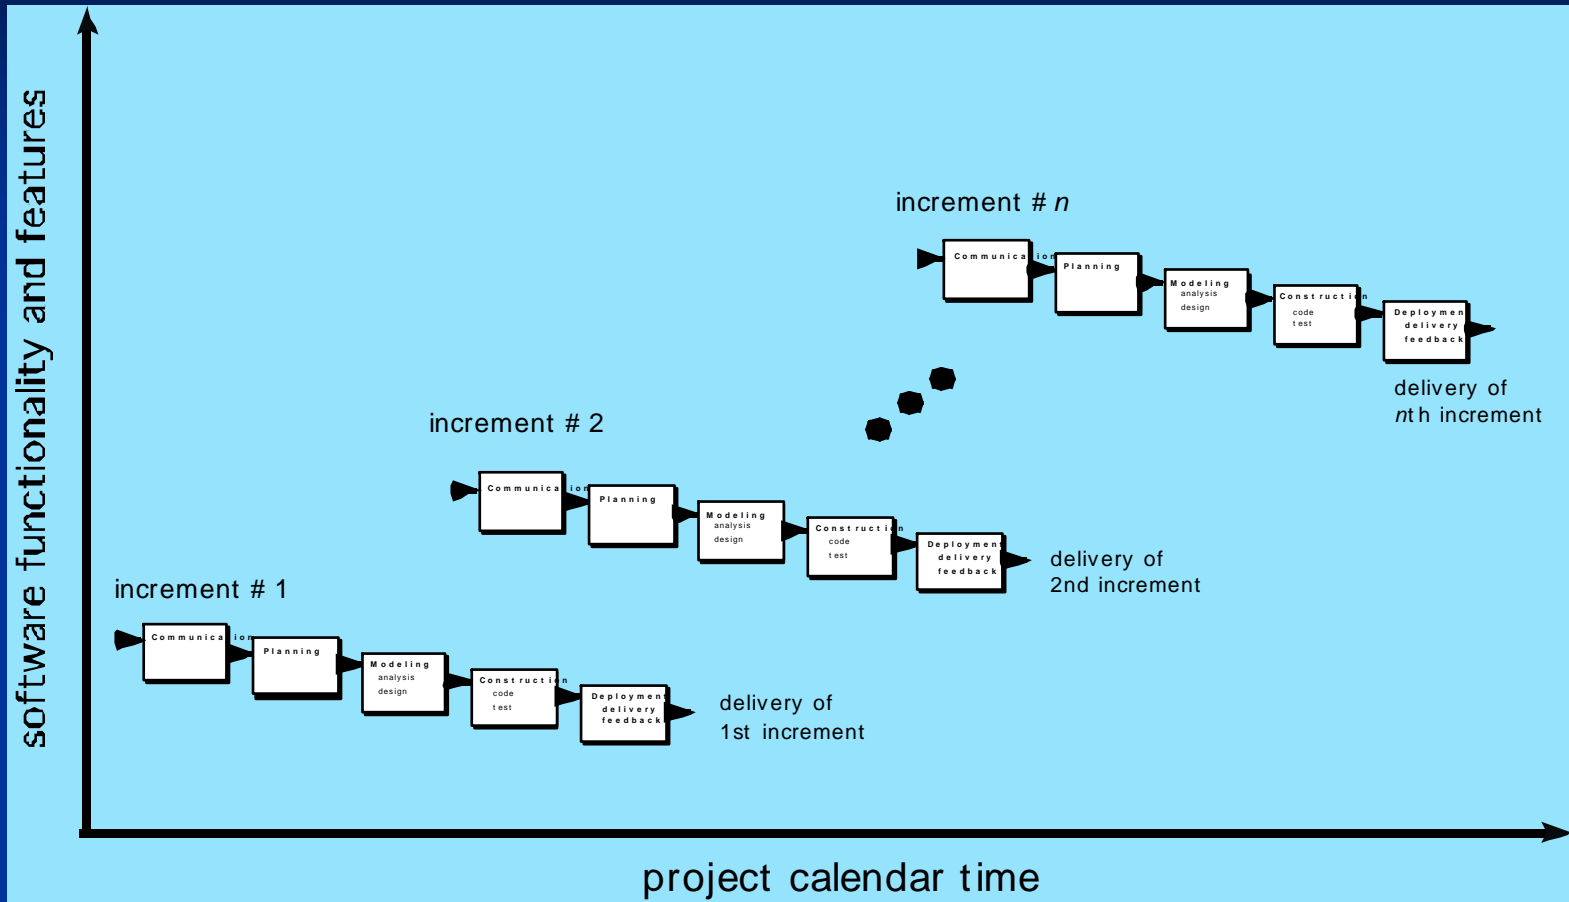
software functionality and features

increment # *n*

Communication
Planning
Modeling
analysis
design
Construction
code
test
Deployment
delivery
feedback

delivery of
*n*th increment

increment # 2

Communication
Planning
Modeling
analysis
design
Construction
code
test
Deployment
delivery
feedback

delivery of
2nd increment

increment # 1

Communication
Planning
Modeling
analysis
design
Construction
code
test
Deployment
delivery
feedback

delivery of
1st increment

project calendar time